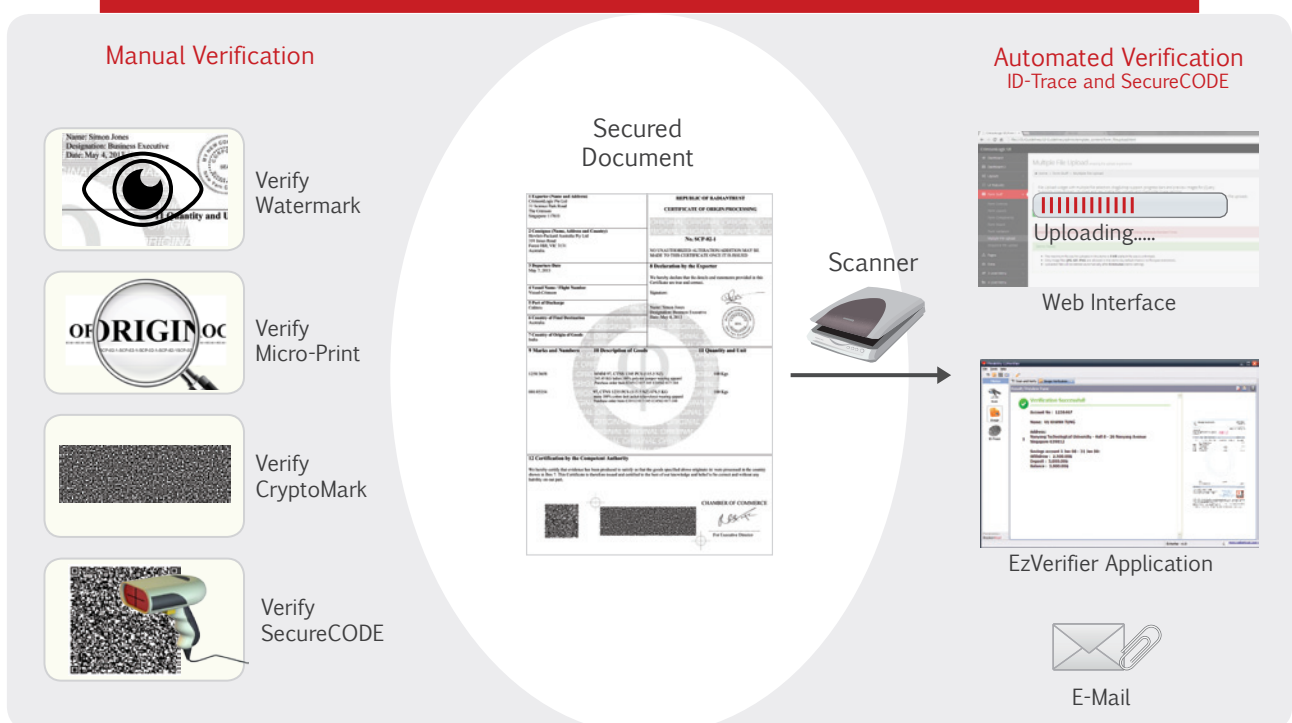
Manual Verification

Name: Simon Jones
Designation: Business Executive
Date: May 4, 2011

Verify Watermark

ORIGIN

Verify Micro-Print

Verify CryptoMark

Verify SecureCODE

Secured Document

REPUBLIC OF RAMANTRUST
CERTIFICATE OF ORIGIN/PROCESSING
No. SCP-02-1

CHAMBER OF COMMERCE

Scanner

Automated Verification
ID-Trace and SecureCODE

Uploading.....

Web Interface

Verification Successful

EzVerifier Application

E-Mail